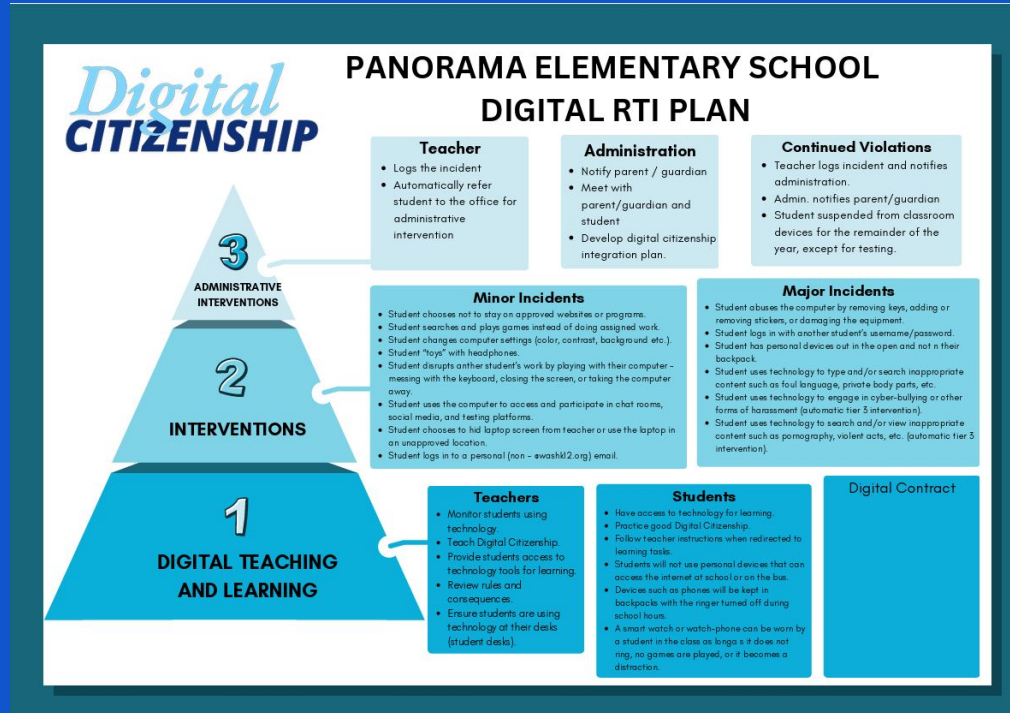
Digital CITIZENSHIP

PANORAMA ELEMENTARY SCHOOL
DIGITAL RTI PLAN

3
ADMINISTRATIVE INTERVENTIONS

Teacher
- Logs the incident
- Automatically refer student to the office for administrative intervention

Administration
- Notify parent / guardian
- Meet with parent/guardian and student
- Develop digital citizenship integration plan.

Continued Violations
- Teacher logs incident and notifies administration.
- Admin. notifies parent/guardian
- Student suspended from classroom devices for the remainder of the year, except for testing.

2
INTERVENTIONS

Minor Incidents
- Student chooses not to stay on approved websites or programs.
- Student searches and plays games instead of doing assigned work.
- Student changes computer settings (color, contrast, background etc.).
- Student "toys" with headphones.
- Student disrupts anther student's work by playing with their computer - messing with the keyboard, closing the screen, or taking the computer away.
- Student uses the computer to access and participate in chat rooms, social media, and testing platforms.
- Student chooses to hid laptop screen from teacher or use the laptop in an unapproved location.
- Student logs in to a personal (non - ewashk12.org) email.

Major Incidents
- Student abuses the computer by removing keys, adding or removing stickers, or damaging the equipment.
- Student logs in with another student's username/password.
- Student has personal devices out in the open and not n their backpack.
- Student uses technology to type and/or search inappropriate content such as foul language, private body parts, etc.
- Student uses technology to engage in cyber-bullying or other forms of harassment (automatic tier 3 intervention).
- Student uses technology to search and/or view inappropriate content such as pornography, violent acts, etc. (automatic tier 3 intervention).

1
DIGITAL TEACHING AND LEARNING

Teachers
- Monitor students using technology.
- Teach Digital Citizenship.
- Provide students access to technology tools for learning.
- Review rules and consequences.
- Ensure students are using technology at their desks (student desks).

Students
- Have access to technology for learning.
- Practice good Digital Citizenship.
- Follow teacher instructions when redirected to learning tasks.
- Students will not use personal devices that can access the internet at school or on the bus.
- Devices such as phones will be kept in backpacks with the ringer turned off during school hours.
- A smart watch or watch-phone can be worn by a student in the class as longa s it does not ring, no games are played, or it becomes a distraction.

Digital Contract